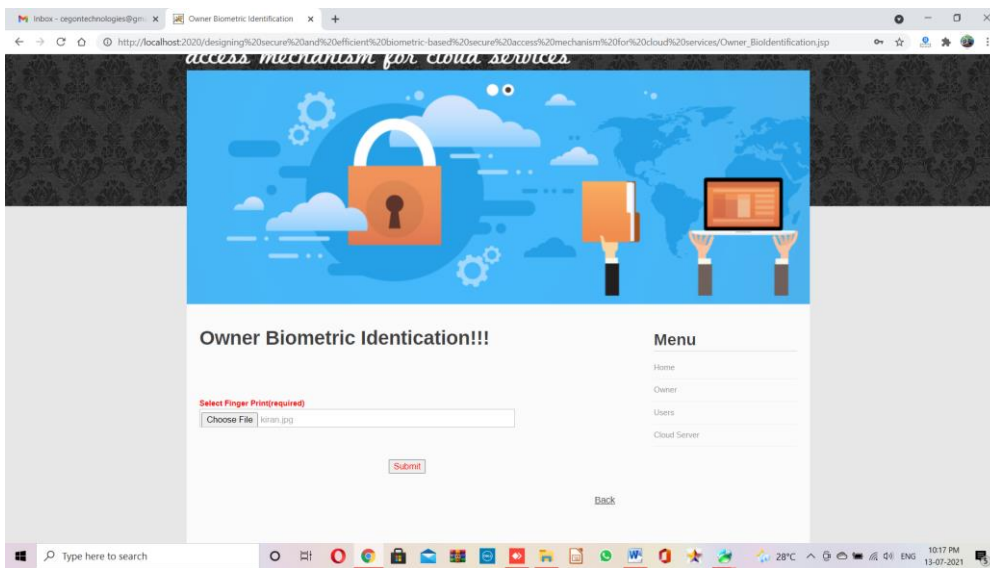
Inbox - cegontechnologies@gm ×
Owner Biometric Identification ×
+

http://localhost:2020/designing%20secure%20and%20efficient%20biometric-based%20secure%20access%20mechanism%20for%20cloud%20services/Owner_BioIdentification.jsp

access mechanism for cloud services

Owner Biometric Identication!!!

Select Finger Print(required)
Choose File kiran.jpg

Submit

Back

Menu

Home

Owner

Users

Cloud Server

Type here to search

28°C ENG 10:17 PM 13-07-2021